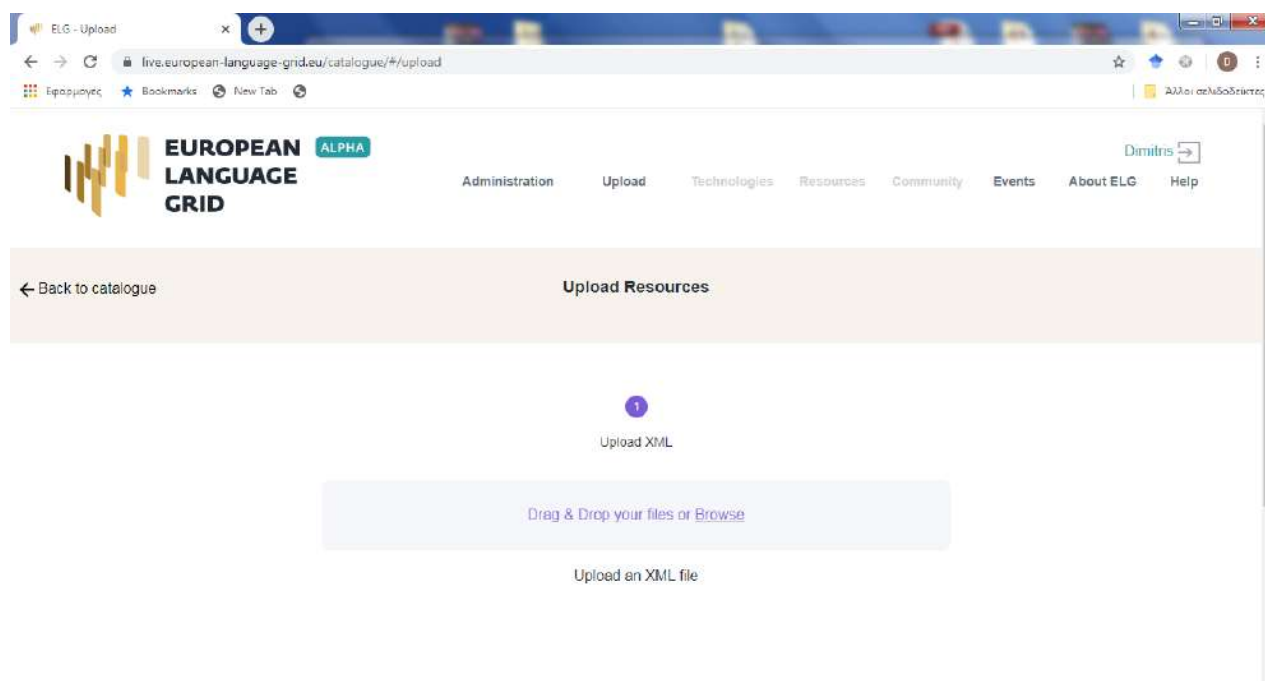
ELG - Upload

live.european-language-grid.eu/catalogue/#/upload

Εφαρμογές Bookmarks New Tab

Άλλοι σελιδοδείκτες

EUROPEAN LANGUAGE GRID ALPHA

Dimitris

Administration Upload Technologies Resources Community Events About ELG Help

← Back to catalogue

Upload Resources

1

Upload XML

Drag & Drop your files or Browse

Upload an XML file